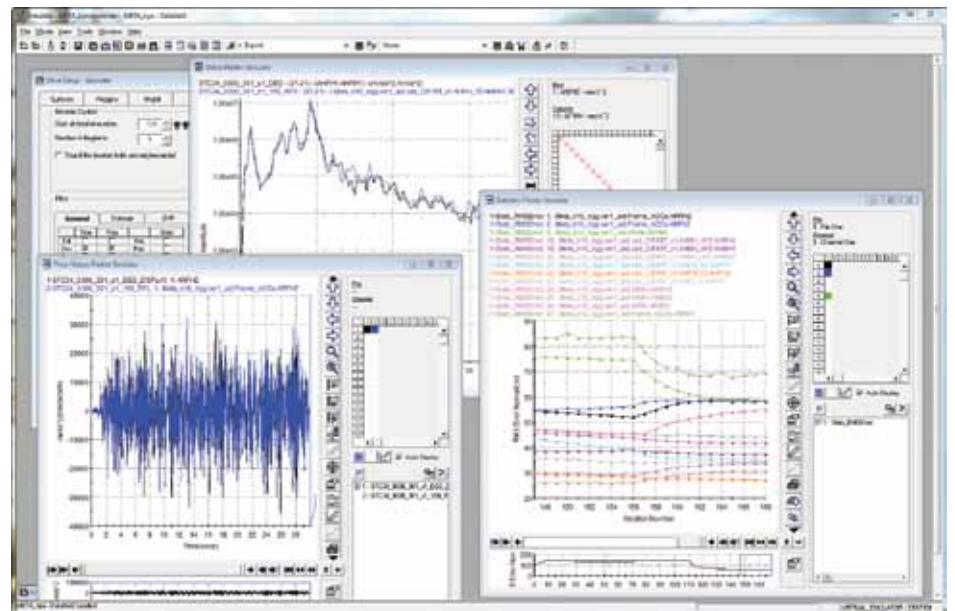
File Mode View Tools Window Help

Drive Setup - Iteration

System Plugins Model

Iteration Control

Number of Iterations

General

Power Spectral Density

Time History Plot

Statistics

Iteration Number

Time (seconds)

Auto Display

Auto Display